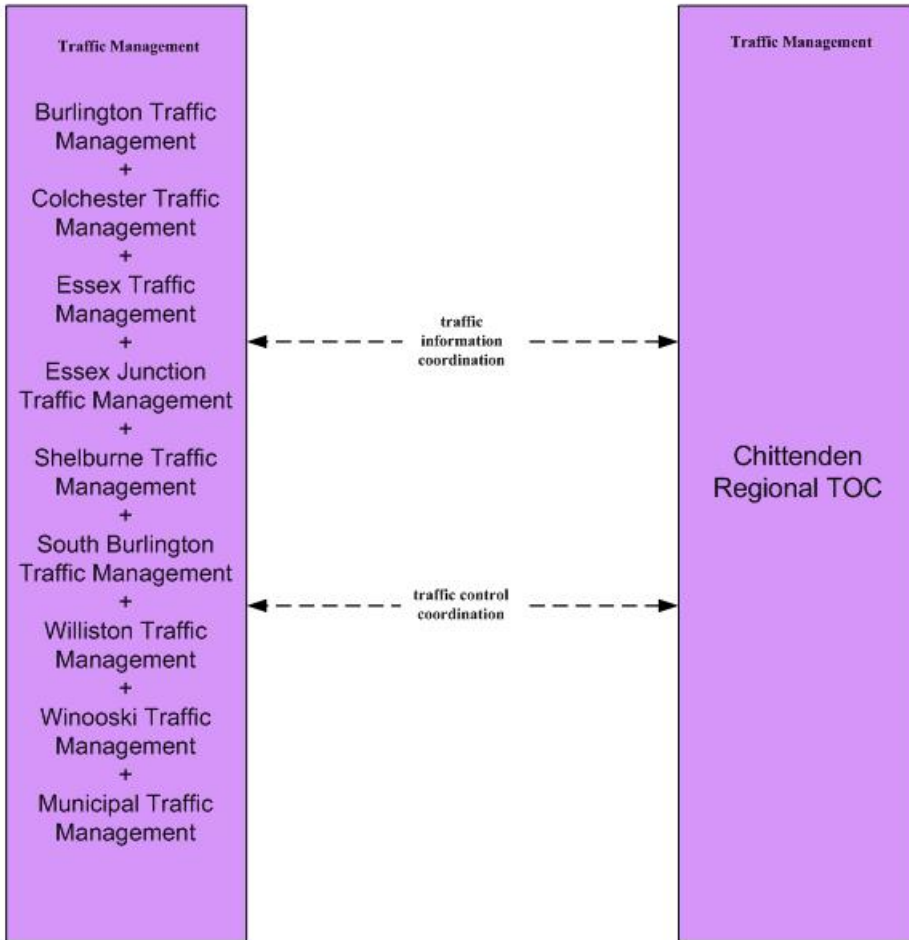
Traffic Management

Burlington Traffic Management
+
Colchester Traffic Management
+
Essex Traffic Management
+
Essex Junction Traffic Management
+
Shelburne Traffic Management
+
South Burlington Traffic Management
+
Williston Traffic Management
+
Winooski Traffic Management
+
Municipal Traffic Management

traffic information coordination

traffic control coordination

Traffic Management

Chittenden Regional TOC